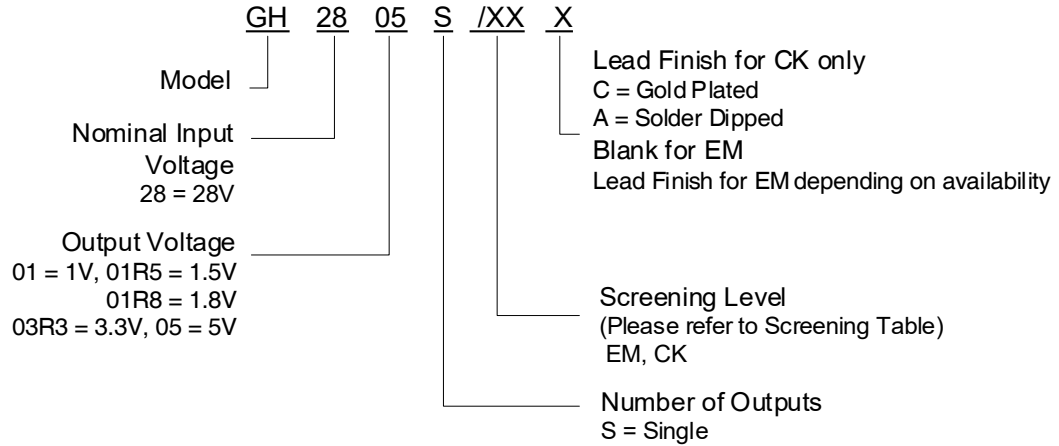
GH 28 05 S /XX X

Lead Finish for CK only
C = Gold Plated
A = Solder Dipped
Blank for EM
Lead Finish for EM depending on availability

Model

Nominal Input Voltage
28 = 28V

Output Voltage
01 = 1V, 01R5 = 1.5V
01R8 = 1.8V
03R3 = 3.3V, 05 = 5V

Screening Level
(Please refer to Screening Table)
EM, CK

Number of Outputs
S = Single